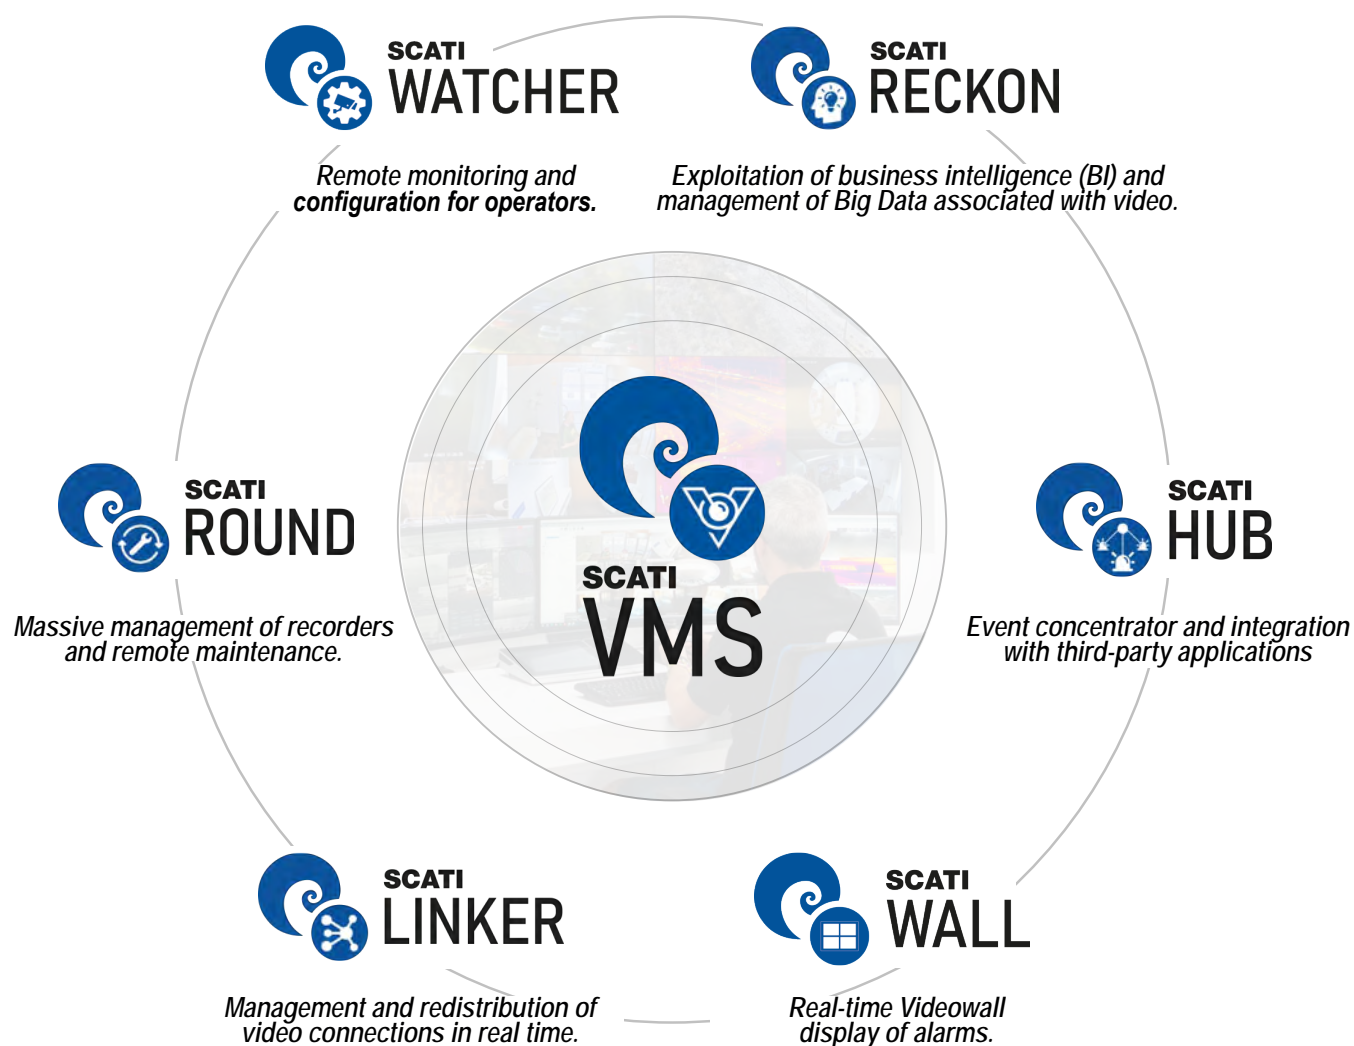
SCATI
WATCHER

Remote monitoring and configuration for operators.

SCATI
RECKON

Exploitation of business intelligence (BI) and management of Big Data associated with video.

SCATI
ROUND

Massive management of recorders and remote maintenance.

SCATI
VMS

SCATI
HUB

Event concentrator and integration with third-party applications

SCATI
LINKER

Management and redistribution of video connections in real time.

SCATI
WALL

Real-time Videowall display of alarms.